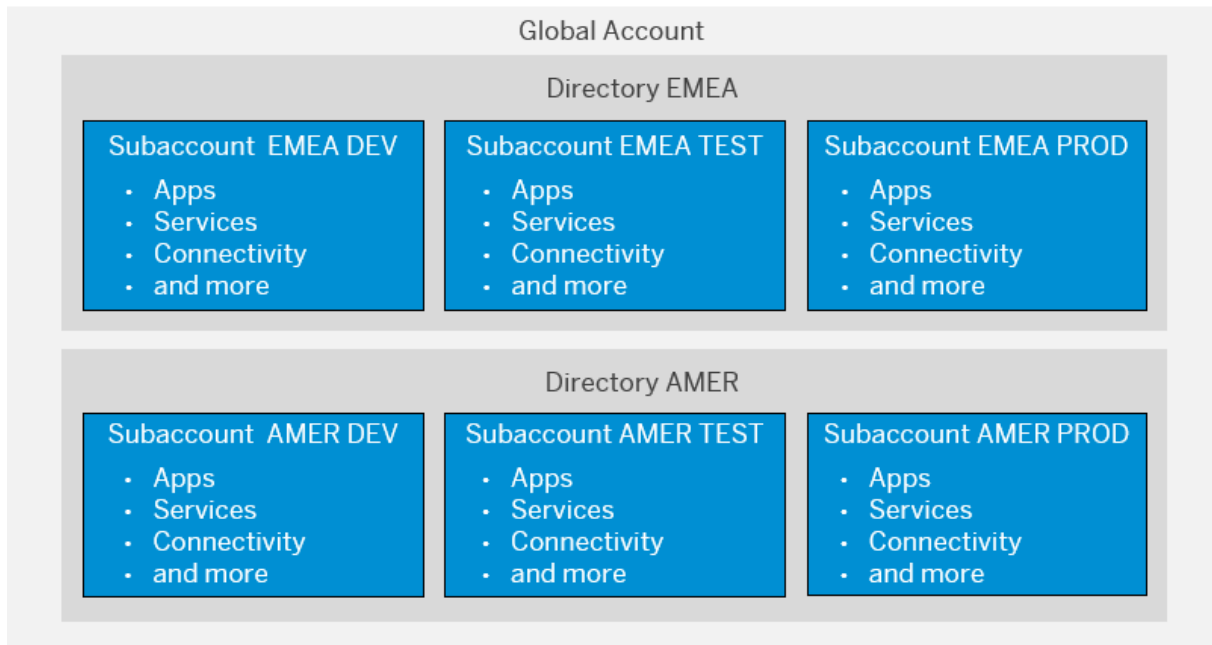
Global Account

Directory EMEA

Subaccount EMEA DEV
- Apps
- Services
- Connectivity
- and more

Subaccount EMEA TEST
- Apps
- Services
- Connectivity
- and more

Subaccount EMEA PROD
- Apps
- Services
- Connectivity
- and more

Directory AMER

Subaccount AMER DEV
- Apps
- Services
- Connectivity
- and more

Subaccount AMER TEST
- Apps
- Services
- Connectivity
- and more

Subaccount AMER PROD
- Apps
- Services
- Connectivity
- and more